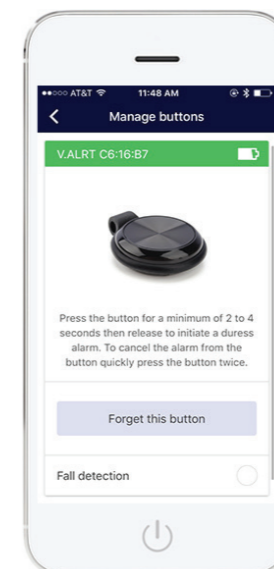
●●○○○ AT&T 11:48 AM

Manage buttons

V.ALRT C6:16:B7

Press the button for a minimum of 2 to 4 seconds then release to initiate a duress alarm. To cancel the alarm from the button quickly press the button twice.

Forget this button

Fall detection